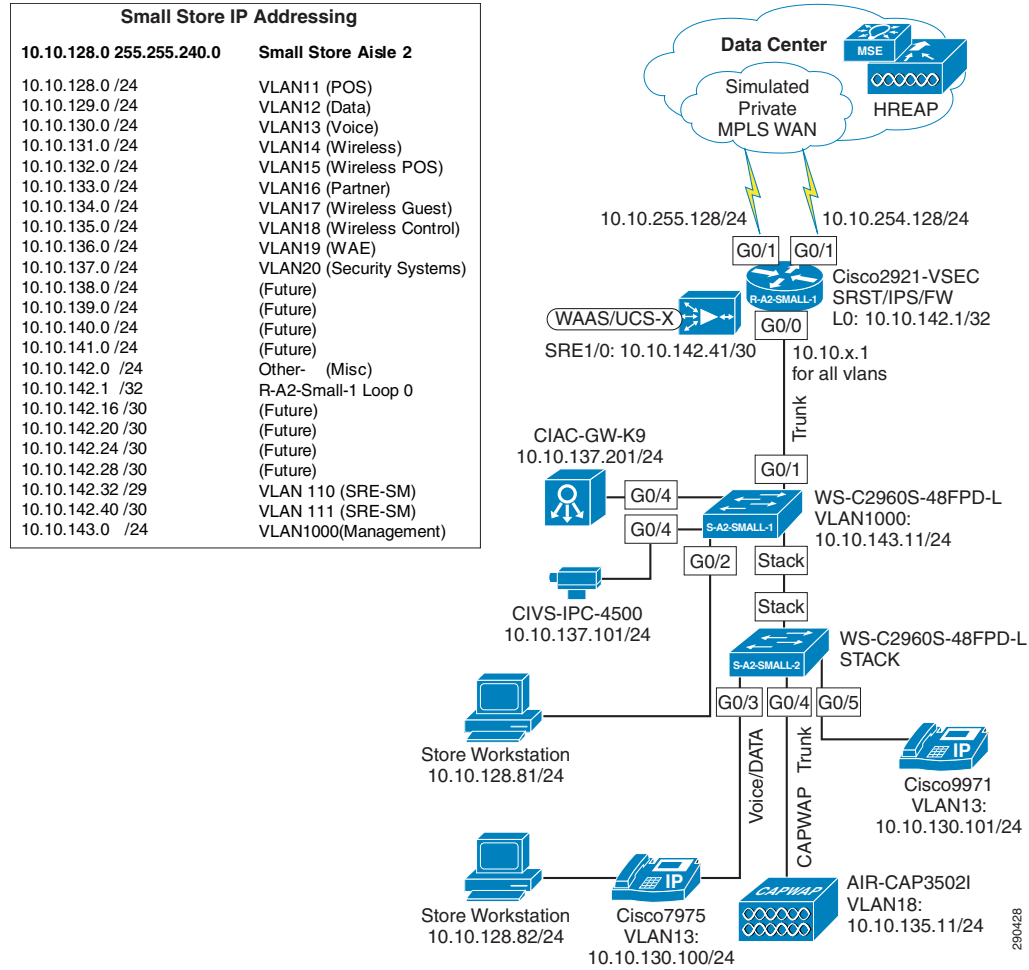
Small Store IP Addressing

| 10.10.128.0 255.255.240.0 | Small Store Aisle 2 |
|---|---|
| 10.10.128.0 /24 | VLAN11 (POS) |
| 10.10.129.0 /24 | VLAN12 (Data) |
| 10.10.130.0 /24 | VLAN13 (Voice) |
| 10.10.131.0 /24 | VLAN14 (Wireless) |
| 10.10.132.0 /24 | VLAN15 (Wireless POS) |
| 10.10.133.0 /24 | VLAN16 (Partner) |
| 10.10.134.0 /24 | VLAN17 (Wireless Guest) |
| 10.10.135.0 /24 | VLAN18 (Wireless Control) |
| 10.10.136.0 /24 | VLAN19 (WAE) |
| 10.10.137.0 /24 | VLAN20 (Security Systems) |
| 10.10.138.0 /24 | (Future) |
| 10.10.139.0 /24 | (Future) |
| 10.10.140.0 /24 | (Future) |
| 10.10.141.0 /24 | (Future) |
| 10.10.142.0 /24 | Other- (Misc) |
| 10.10.142.1 /32 | R-A2-Small-1 Loop 0 |
| 10.10.142.16 /30 | (Future) |
| 10.10.142.20 /30 | (Future) |
| 10.10.142.24 /30 | (Future) |
| 10.10.142.28 /30 | (Future) |
| 10.10.142.32 /29 | VLAN 110 (SRE-SM) |
| 10.10.142.40 /30 | VLAN 111 (SRE-SM) |
| 10.10.143.0 /24 | VLAN1000(Management) |

Data Center
MSE
HREAP
Simulated Private MPLS WAN
10.10.255.128/24
10.10.254.128/24
G0/1
G0/1
R-A2-SMALL-1
Cisco2921-VSEC SRST/IPS/FW L0: 10.10.142.1/32
WAAS/UCS-X
G0/0
SRE1/0: 10.10.142.41/30
10.10.x.1 for all vlans
Trunk
CIAC-GW-K9 10.10.137.201/24
G0/1
G0/4
G0/4
S-A2-SMALL-1
WS-C2960S-48FPD-L VLAN1000: 10.10.143.11/24
G0/2
Stack
Stack
CIVS-IPC-4500 10.10.137.101/24
S-A2-SMALL-2
WS-C2960S-48FPD-L STACK
G0/3
G0/4
G0/5
Store Workstation 10.10.128.81/24
Trunk
IP
Cisco9971 VLAN13: 10.10.130.101/24
Voice/DATA
CAPWAP
Store Workstation 10.10.128.82/24
IP
Cisco7975 VLAN13: 10.10.130.100/24
CAPWAP
AIR-CAP3502I VLAN18: 10.10.135.11/24
290428